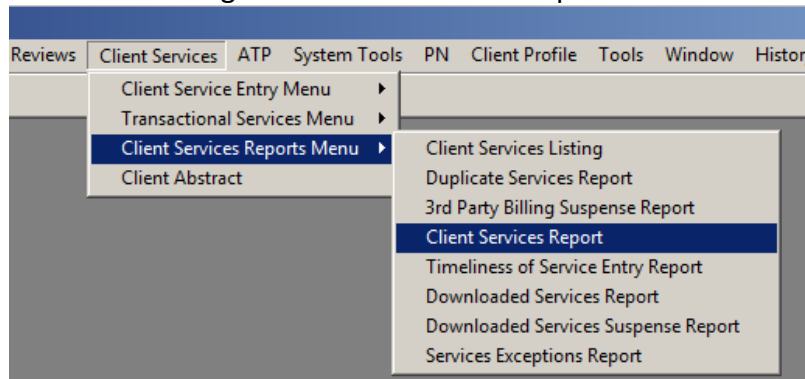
Reviews Client Services ATP System Tools PN Client Profile Tools Window Histor

Client Service Entry Menu
Transactional Services Menu
Client Services Reports Menu
Client Abstract

Client Services Listing
Duplicate Services Report
3rd Party Billing Suspense Report
Client Services Report
Timeliness of Service Entry Report
Downloaded Services Report
Downloaded Services Suspense Report
Services Exceptions Report